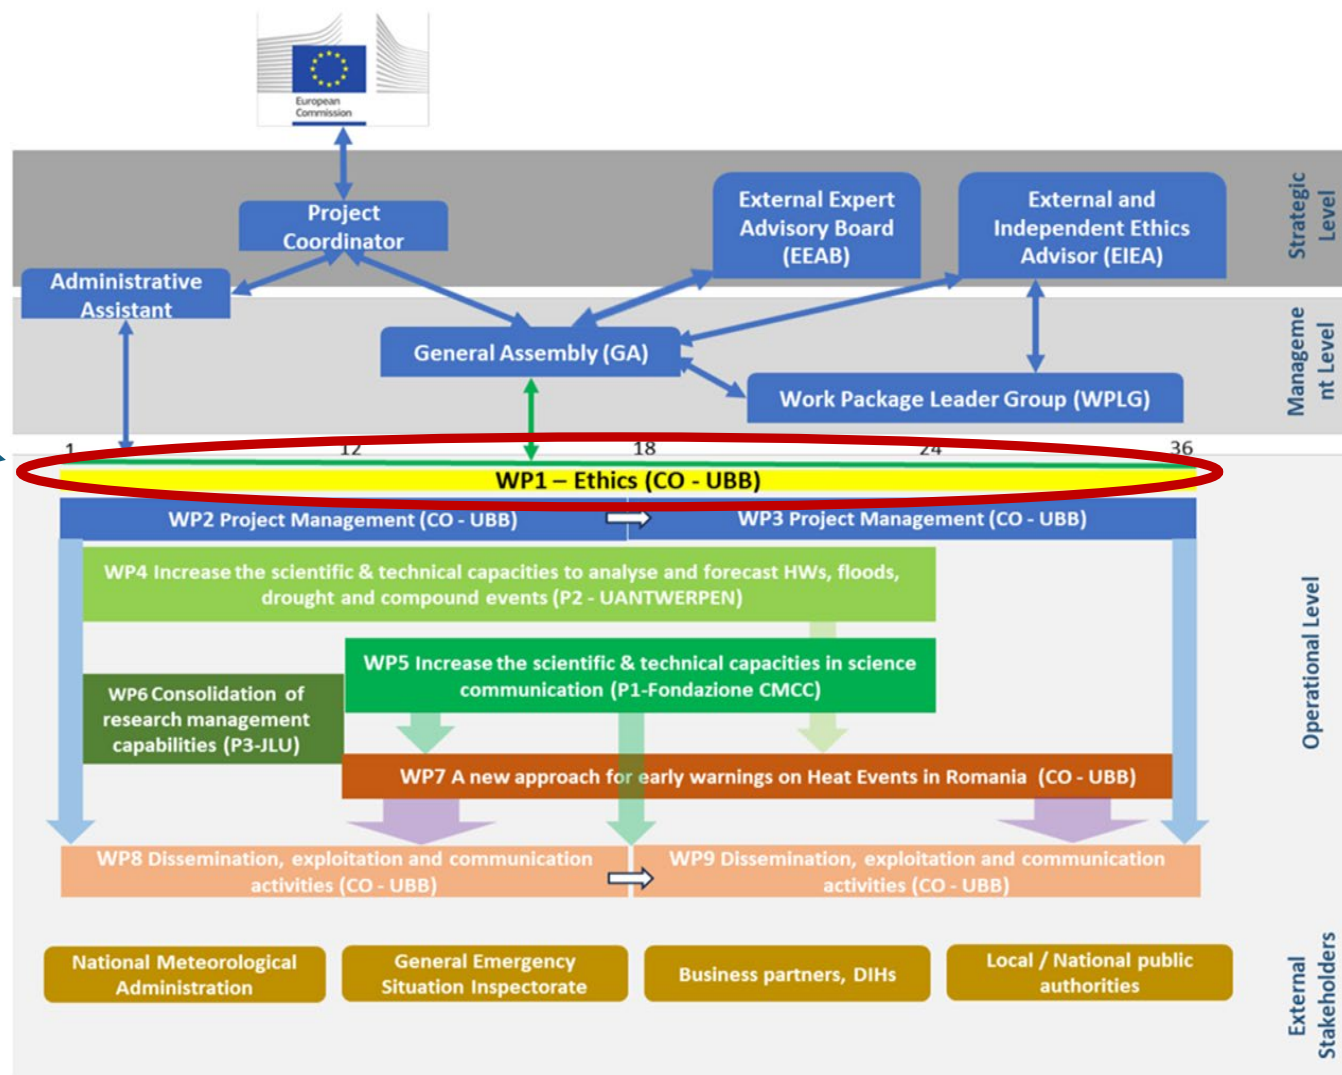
European Commission

Project Coordinator

External Expert Advisory Board (EEAB)

External and Independent Ethics Advisor (EIEA)

Strategic Level

Administrative Assistant

General Assembly (GA)

Work Package Leader Group (WPLG)

Management Level

1
12
18
24
36

WP1 – Ethics (CO - UBB)

WP2 Project Management (CO - UBB)

WP3 Project Management (CO - UBB)

WP4 Increase the scientific & technical capacities to analyse and forecast HWs, floods, drought and compound events (P2 - UANTWERPEN)

WP5 Increase the scientific & technical capacities in science communication (P1-Fondazione CMCC)

WP6 Consolidation of research management capabilities (P3-JLU)

WP7 A new approach for early warnings on Heat Events in Romania (CO - UBB)

Operational Level

WP8 Dissemination, exploitation and communication activities (CO - UBB)

WP9 Dissemination, exploitation and communication activities (CO - UBB)

National Meteorological Administration

General Emergency Situation Inspectorate

Business partners, DIHs

Local / National public authorities

External Stakeholders